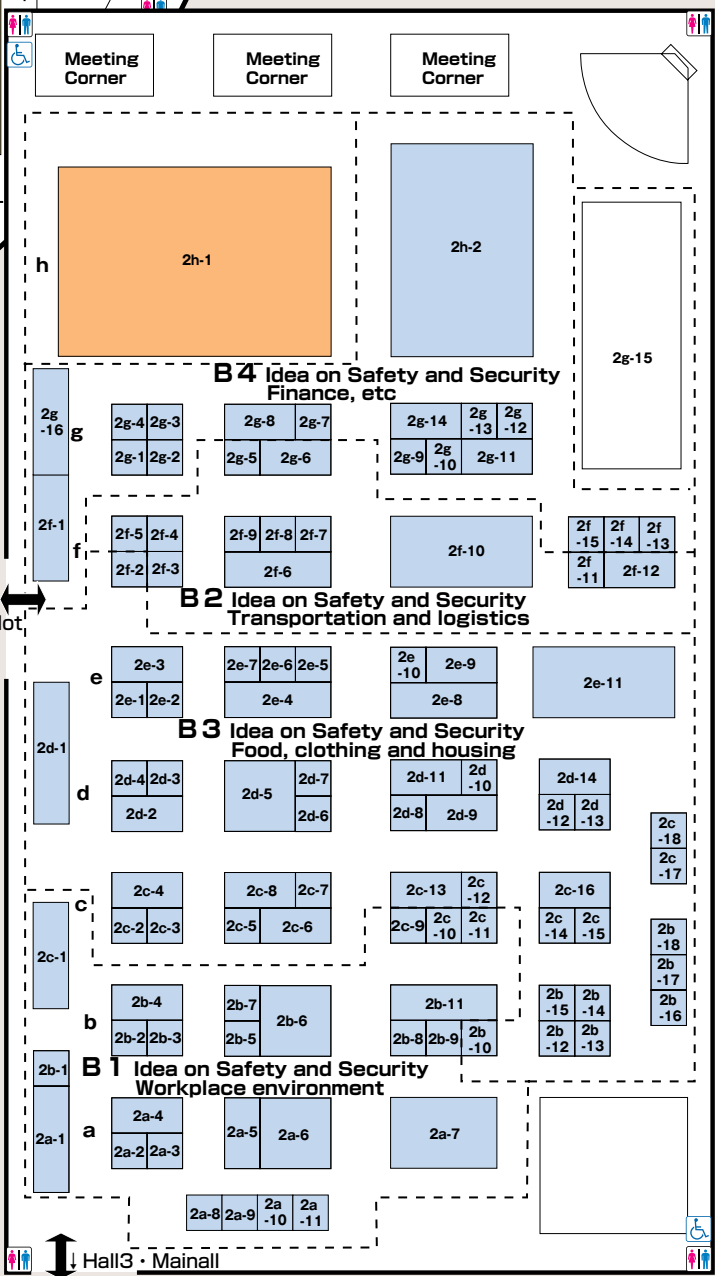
Meeting Corner

Meeting Corner

Meeting Corner

h

2h-1

2h-2

2g-15

B4 Idea on Safety and Security Finance, etc

2g-16

g

2g-4 2g-3
2g-1 2g-2

2g-8 2g-7
2g-5 2g-6

2g-14 2g-13 2g-12
2g-9 2g-10 2g-11

2f-1

f

2f-5 2f-4
2f-2 2f-3

2f-9 2f-8 2f-7
2f-6

2f-10

2f-15 2f-14 2f-13
2f-11 2f-12

B2 Idea on Safety and Security Transportation and logistics

lot

e

2e-3
2e-1 2e-2

2e-7 2e-6 2e-5
2e-4

2e-10 2e-9
2e-8

2e-11

B3 Idea on Safety and Security Food, clothing and housing

2d-1

d

2d-4 2d-3
2d-2

2d-5 2d-7
2d-6

2d-11 2d-10
2d-8 2d-9

2d-14
2d-12 2d-13

2c-18
2c-17

c

2c-1

2c-4
2c-2 2c-3

2c-8 2c-7
2c-5 2c-6

2c-13 2c-12
2c-9 2c-10 2c-11

2c-16
2c-14 2c-15

2b-18
2b-17
2b-16

b

2b-4
2b-2 2b-3

2b-7
2b-5 2b-6

2b-11
2b-8 2b-9 2b-10

2b-15 2b-14
2b-12 2b-13

2b-1

B1 Idea on Safety and Security Workplace environment

2a-1

a

2a-4
2a-2 2a-3

2a-5 2a-6

2a-7

2a-8 2a-9 2a-10 2a-11

↓ Hall3・Mainall